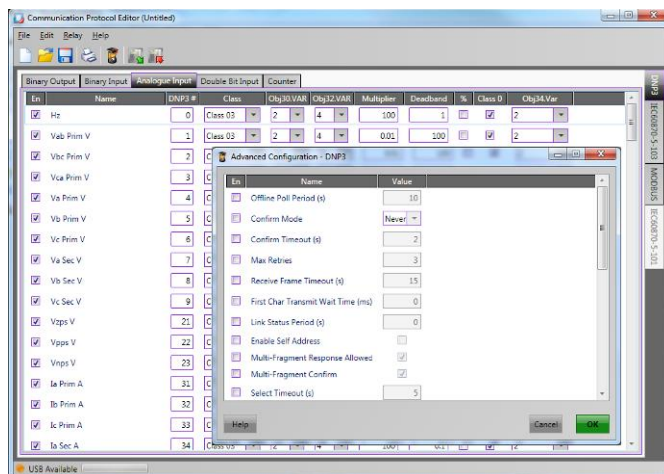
Communication Protocol Editor (Untitled)

File Edit Relay Help

Binary Output | Binary Input | Analogue Input | Double Bit Input | Counter

DNP3 | IEC60870-5-103 | MODBUS | IEC60870-5-101

| En | Name | DNP3 # | Class | Obj30.VAR | Obj32.VAR | Multiplier | Deadband | % | Class 0 | Obj34.Var |
|---|---|---|---|---|---|---|---|---|---|---|
| ☑ | Hz | 0 | Class 03 | 2 | 4 | 100 | 1 | ☐ | ☑ | 2 |
| ☑ | Vab Prim V | 1 | Class 03 | 2 | 4 | 0.01 | 100 | ☐ | ☑ | 2 |
| ☑ | Vbc Prim V | 2 | C | | | | | | | |
| ☑ | Vca Prim V | 3 | C | | | | | | | |
| ☑ | Va Prim V | 4 | C | | | | | | | |
| ☑ | Vb Prim V | 5 | C | | | | | | | |
| ☑ | Vc Prim V | 6 | C | | | | | | | |
| ☑ | Va Sec V | 7 | C | | | | | | | |
| ☑ | Vb Sec V | 8 | C | | | | | | | |
| ☑ | Vc Sec V | 9 | C | | | | | | | |
| ☑ | Vzps V | 21 | C | | | | | | | |
| ☑ | Vpps V | 22 | C | | | | | | | |
| ☑ | Vnps V | 23 | C | | | | | | | |
| ☑ | Ia Prim A | 31 | C | | | | | | | |
| ☑ | Ib Prim A | 32 | C | | | | | | | |
| ☑ | Ic Prim A | 33 | C | | | | | | | |
| ☑ | Ia Sec A | 34 | Class 03 | 2 | 4 | 1000 | 0.1 | ☐ | ☑ | 2 |

Advanced Configuration - DNP3

| En | Name | Value |
|---|---|---|
| ☐ | Offline Poll Period (s) | 10 |
| ☐ | Confirm Mode | Never |
| ☐ | Confirm Timeout (s) | 2 |
| ☐ | Max Retries | 3 |
| ☐ | Receive Frame Timeout (s) | 15 |
| ☐ | First Char Transmit Wait Time (ms) | 0 |
| ☐ | Link Status Period (s) | 0 |
| ☐ | Enable Self Address | ☐ |
| ☐ | Multi-Fragment Response Allowed | ☑ |
| ☐ | Multi-Fragment Confirm | ☑ |
| ☐ | Select Timeout (s) | 5 |

Help | Cancel | OK

USB Available